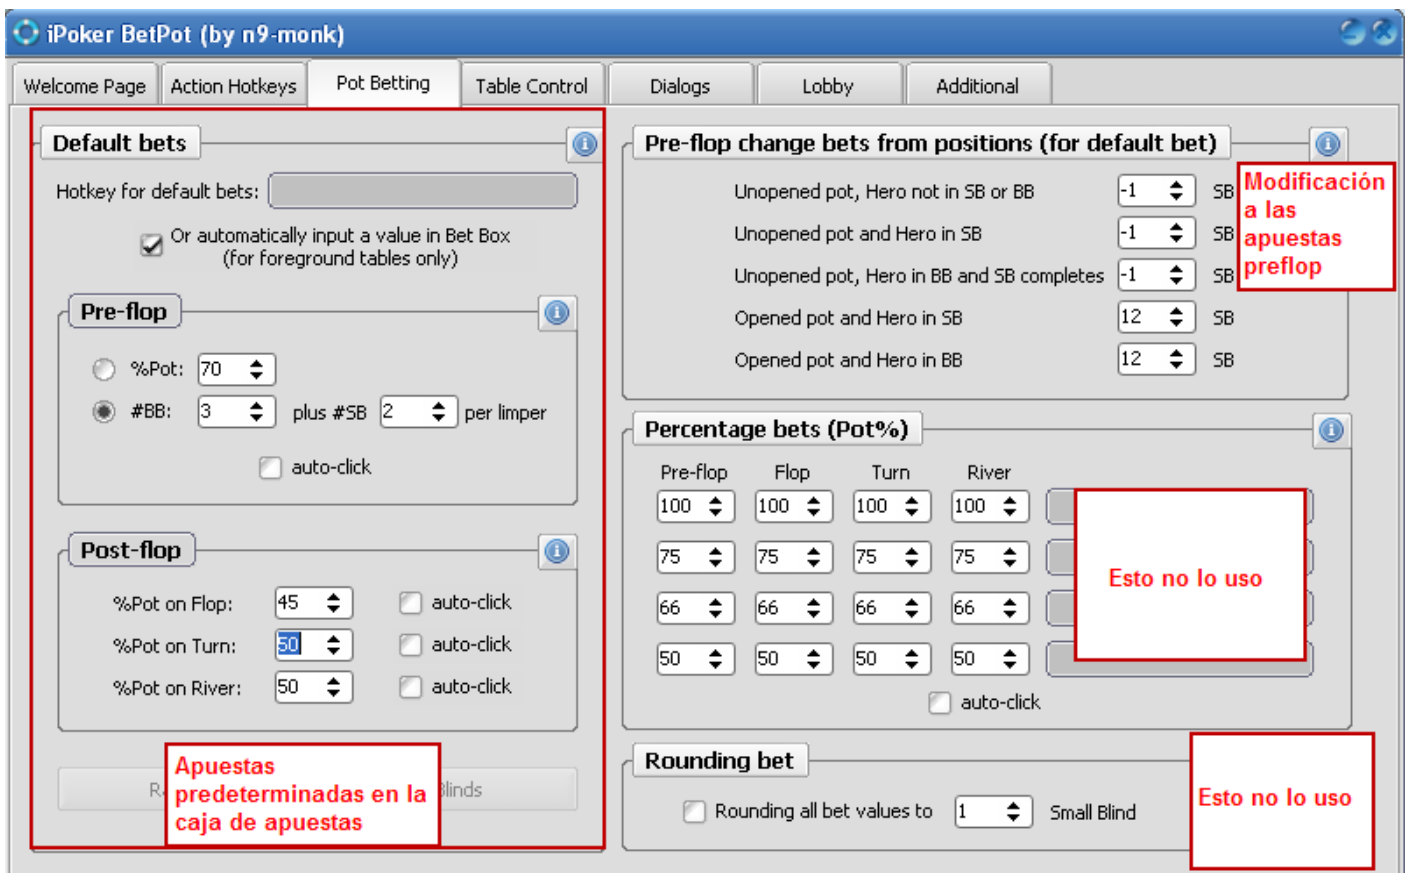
iPoker BetPot (by n9-monk)

Welcome Page | Action Hotkeys | Pot Betting | Table Control | Dialogs | Lobby | Additional

Default bets

Hotkey for default bets:

Or automatically input a value in Bet Box (for foreground tables only)

Pre-flop

%Pot: 70

#BB: 3 plus #SB 2 per limper

auto-click

Post-flop

%Pot on Flop: 45 auto-click

%Pot on Turn: 50 auto-click

%Pot on River: 50 auto-click

R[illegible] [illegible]linds

Apuestas predeterminadas en la caja de apuestas

Pre-flop change bets from positions (for default bet)

Unopened pot, Hero not in SB or BB -1 SB

Unopened pot and Hero in SB -1 SB

Unopened pot, Hero in BB and SB completes -1 SB

Opened pot and Hero in SB 12 SB

Opened pot and Hero in BB 12 SB

Modificación a las apuestas preflop

Percentage bets (Pot%)

| Pre-flop | Flop | Turn | River |
|---|---|---|---|
| 100 | 100 | 100 | 100 |
| 75 | 75 | 75 | 75 |
| 66 | 66 | 66 | 66 |
| 50 | 50 | 50 | 50 |

Esto no lo uso

auto-click

Rounding bet

Rounding all bet values to 1 Small Blind

Esto no lo uso